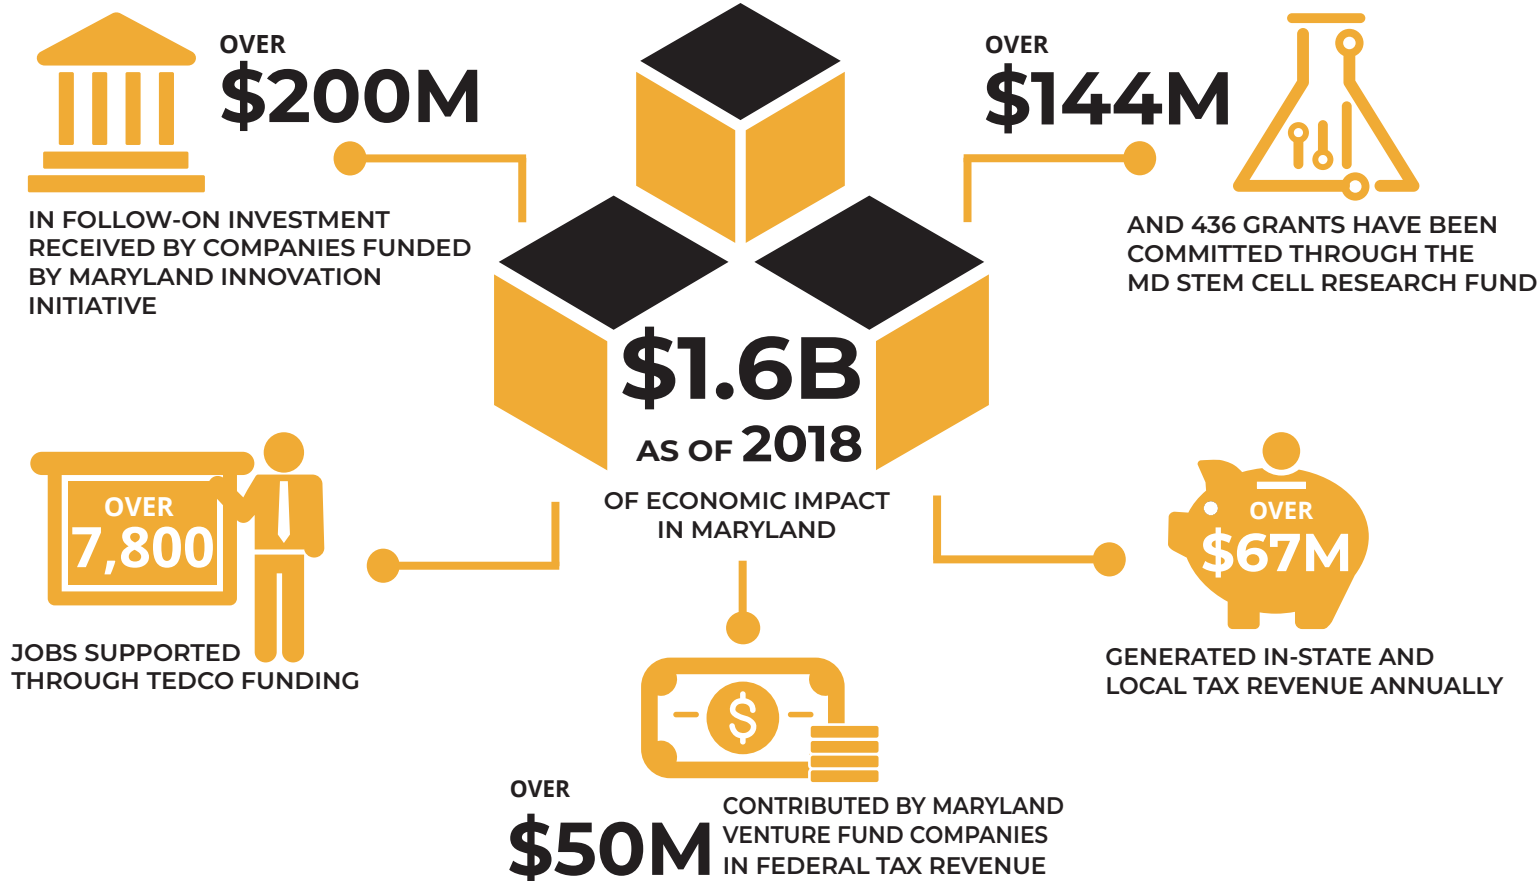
OVER
$200M

IN FOLLOW-ON INVESTMENT RECEIVED BY COMPANIES FUNDED BY MARYLAND INNOVATION INITIATIVE

$1.6B
AS OF 2018
OF ECONOMIC IMPACT IN MARYLAND

OVER
$144M

AND 436 GRANTS HAVE BEEN COMMITTED THROUGH THE MD STEM CELL RESEARCH FUND

OVER
7,800

JOBS SUPPORTED THROUGH TEDCO FUNDING

OVER
$67M

GENERATED IN-STATE AND LOCAL TAX REVENUE ANNUALLY

$

OVER
$50M

CONTRIBUTED BY MARYLAND VENTURE FUND COMPANIES IN FEDERAL TAX REVENUE